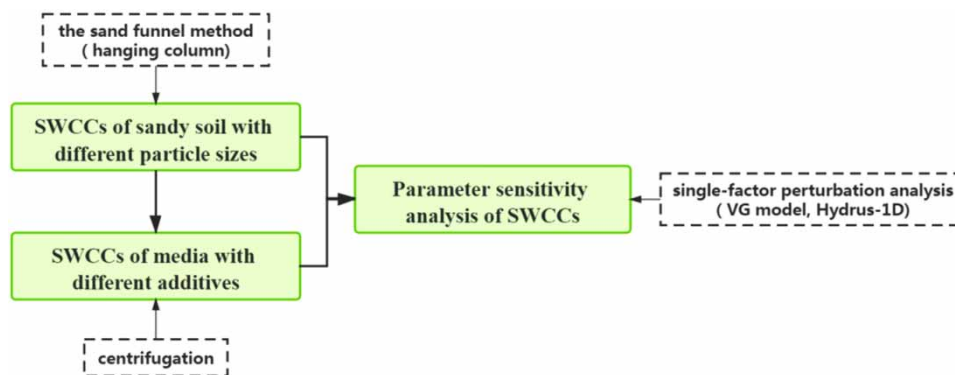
the sand funnel method
( hanging column)

SWCCs of sandy soil with different particle sizes

SWCCs of media with different additives

centrifugation

Parameter sensitivity analysis of SWCCs

single-factor perturbation analysis
( VG model, Hydrus-1D)